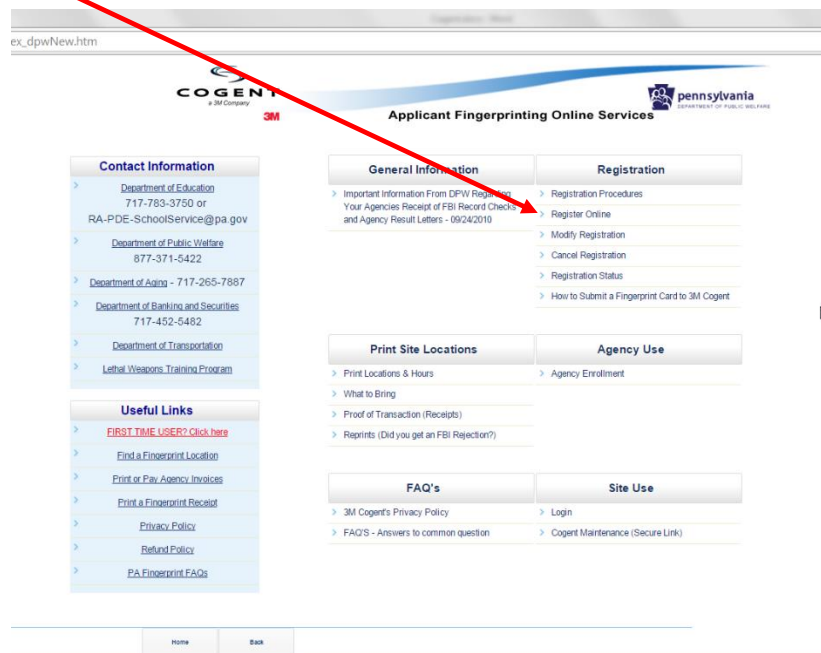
ex_dpwNew.htm

COGENT
a 3M Company
3M

pennsylvania
DEPARTMENT OF PUBLIC WELFARE

Applicant Fingerprinting Online Services

Contact Information

Department of Education
717-783-3750 or
RA-PDE-SchoolService@pa.gov

Department of Public Welfare
877-371-5422

Department of Aging - 717-265-7887

Department of Banking and Securities
717-452-5482

Department of Transportation

Lethal Weapons Training Program

Useful Links

FIRST TIME USER? Click here

Find a Fingerprint Location

Print or Pay Agency Invoices

Print a Fingerprint Receipt

Privacy Policy

Refund Policy

PA Fingerprint FAQs

General Information

Important Information From DPW Regarding Your Agencies Receipt of FBI Record Checks and Agency Result Letters - 09/24/2010

Registration

Registration Procedures

Register Online

Modify Registration

Cancel Registration

Registration Status

How to Submit a Fingerprint Card to 3M Cogent

Print Site Locations

Print Locations & Hours

What to Bring

Proof of Transaction (Receipts)

Reprints (Did you get an FBI Rejection?)

Agency Use

Agency Enrollment

FAQ's

3M Cogent's Privacy Policy

FAQ'S - Answers to common question

Site Use

Login

Cogent Maintenance (Secure Link)

Home

Back